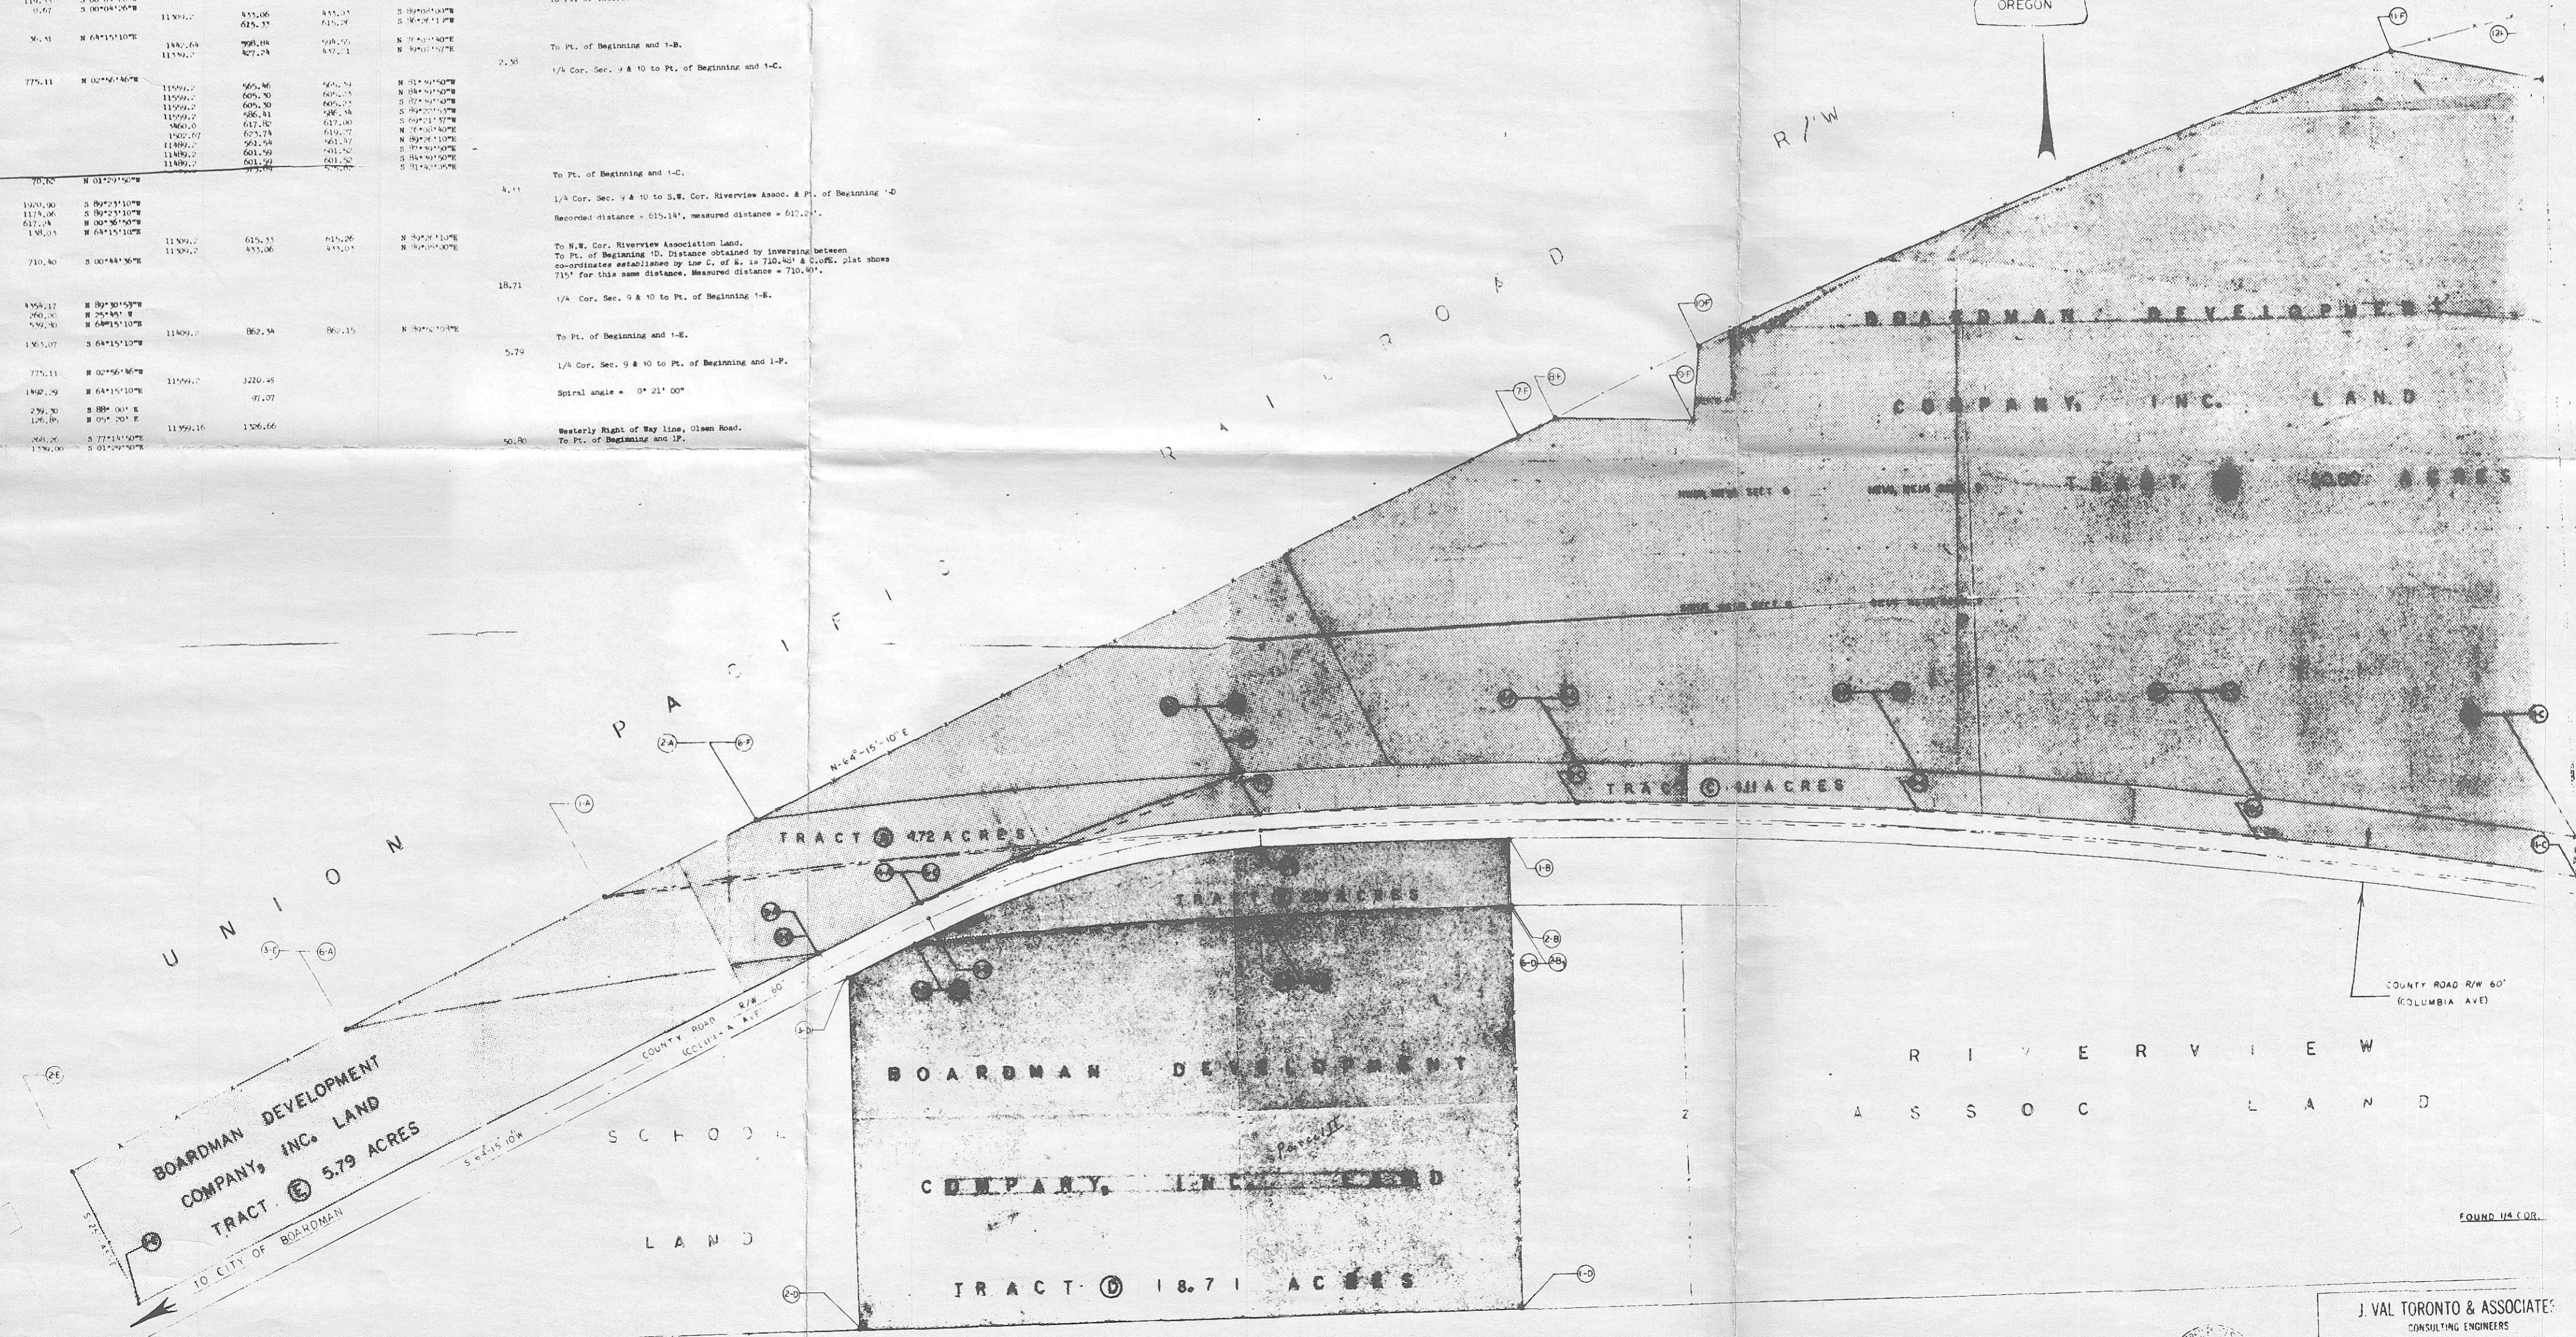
OREGON

To Pt. of Beginning and 1-B.

2.38

1/4 Cor. Sec. 9 & 10 to Pt. of Beginning and 1-C.

R/W

To Pt. of Beginning and 1-C.

4.11

1/4 Cor. Sec. 9 & 10 to S.W. Cor. Riverview Assoc. & Pt. of Beginning 1-D

Recorded distance = 615.14', measured distance = 617.2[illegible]'.

To N.W. Cor. Riverview Association Land.
To Pt. of Beginning 1D. Distance obtained by inversing between co-ordinates established by the C. of E. is 710.40' & C.of E. plat shows 715' for this same distance. Measured distance = 710.40'.

18.71

1/4 Cor. Sec. 9 & 10 to Pt. of Beginning 1-E.

To Pt. of Beginning and 1-E.

5.79

1/4 Cor. Sec. 9 & 10 to Pt. of Beginning and 1-F.

Spiral angle = 8° 21' 00"

Westerly Right of Way line, Olsen Road.
To Pt. of Beginning and 1F.

50.80

U N I O N P A C I F I C R A I L R O A D

BOARDMAN DEVELOPMENT COMPANY, INC. LAND

TRACT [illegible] 50.80 ACRES

N-64°-15'-10"E

TRACT Ⓒ 4.72 ACRES

TRACT Ⓒ 4.11 ACRES

TRACT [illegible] ACRES

COUNTY ROAD R/W 60' (COLUMBIA AVE)

BOARDMAN DEVELOPMENT COMPANY, INC. LAND
TRACT Ⓔ 5.79 ACRES

TO CITY OF BOARDMAN

S 64°15'10"W

SCHOOL LAND

BOARDMAN DEVELOPMENT COMPANY, INC. LAND
Parcel II

TRACT Ⓓ 18.71 ACRES

R I V E R V I E W
A S S O C L A N D

COUNTY ROAD R/W 60' (COLUMBIA AVE)

FOUND 1/4 COR.

J. VAL TORONTO & ASSOCIATES
CONSULTING ENGINEERS